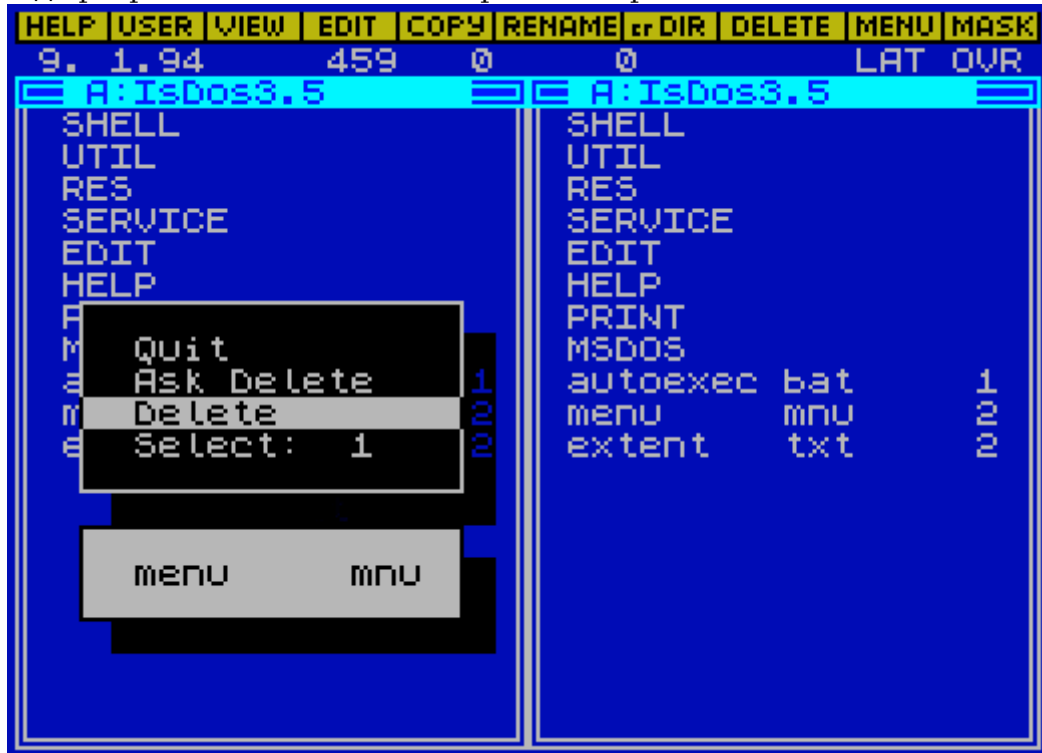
HELP USER VIEW EDIT COPY RENAME cr DIR DELETE MENU MASK
9. 1.94 459 0 0 LAT OVR

A:IsDos3.5

SHELL
UTIL
RES
SERVICE
EDIT
HELP
P
M
a 1
m 2
e 2

Quit
Ask Delete
Delete
Select: 1

menu mnu

A:IsDos3.5

SHELL
UTIL
RES
SERVICE
EDIT
HELP
PRINT
MSDOS
autoexec bat 1
menu mnu 2
extent txt 2